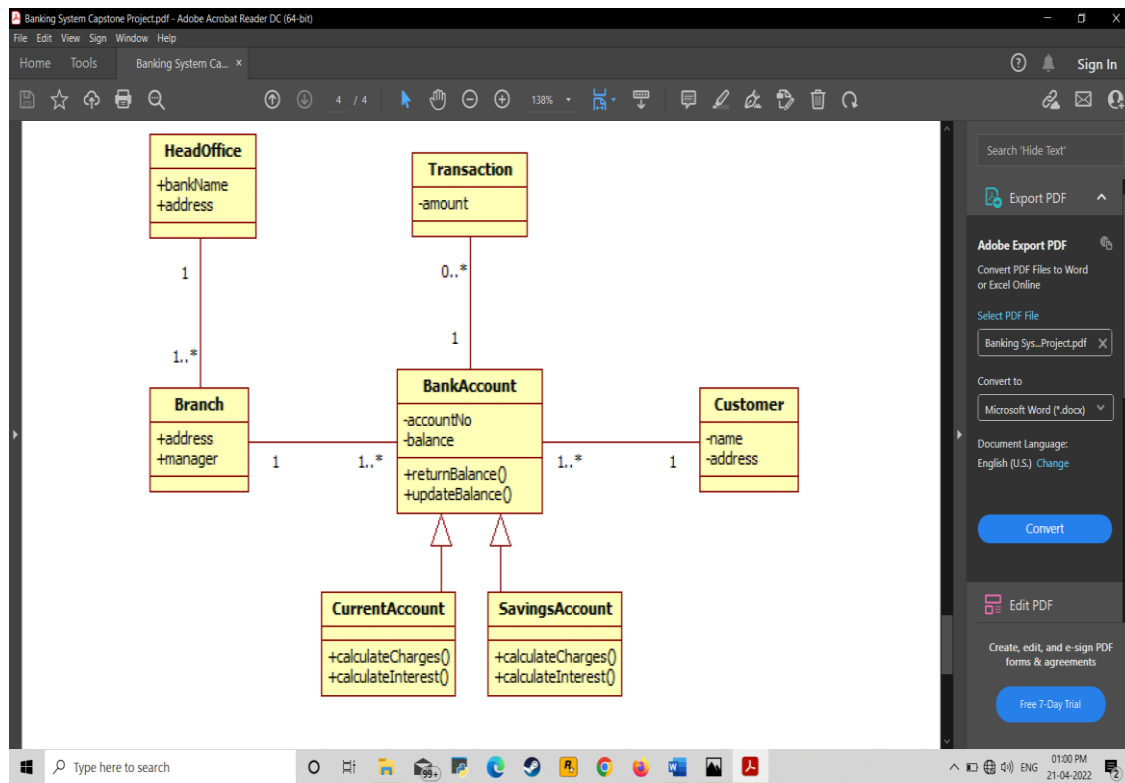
Banking System Capstone Project.pdf - Adobe Acrobat Reader DC (64-bit)
File Edit View Sign Window Help
Home Tools Banking System Ca... ×
Sign In
4 / 4 138%

HeadOffice
+bankName
+address

Transaction
-amount

1
1..*
0..*
1

Branch
+address
+manager

BankAccount
-accountNo
-balance
+returnBalance()
+updateBalance()

Customer
-name
-address

1 1..* 1..* 1

CurrentAccount
+calculateCharges()
+calculateInterest()

SavingsAccount
+calculateCharges()
+calculateInterest()

Search 'Hide Text'
Export PDF
Adobe Export PDF
Convert PDF Files to Word or Excel Online
Select PDF File
Banking Sys...Project.pdf
Convert to
Microsoft Word (*.docx)
Document Language:
English (U.S.) Change
Convert
Edit PDF
Create, edit, and e-sign PDF forms & agreements
Free 7-Day Trial

Type here to search
99+
ENG 01:00 PM 21-04-2022
2